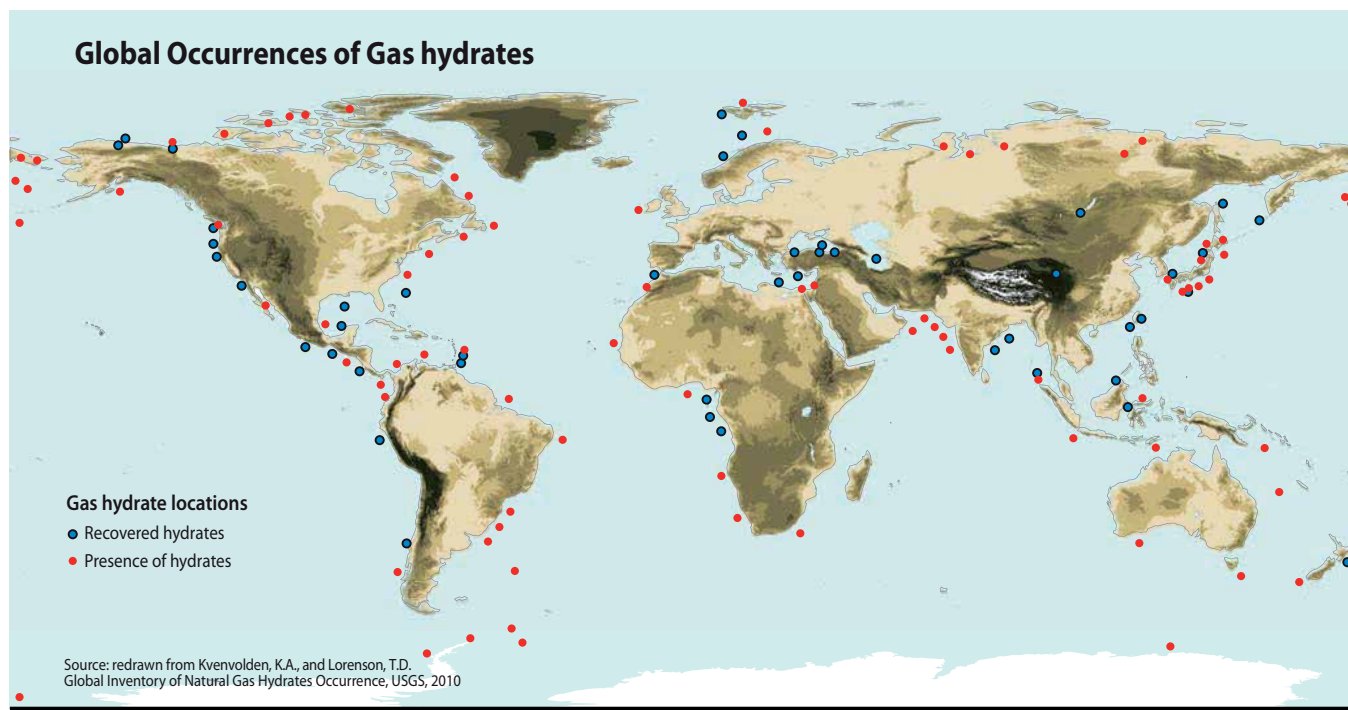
Global Occurrences of Gas hydrates

Gas hydrate locations
Recovered hydrates
Presence of hydrates

Source: redrawn from Kvenvolden, K.A., and Lorenson, T.D.
Global Inventory of Natural Gas Hydrates Occurrence, USGS, 2010